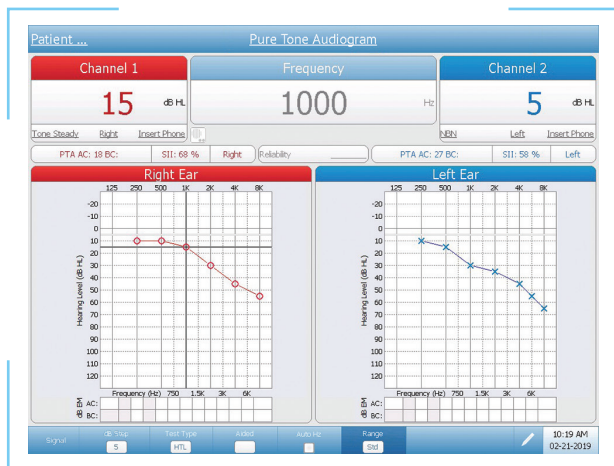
Patient ...

Pure Tone Audiogram

Channel 1

15 dB HL

Tone Steady Right Insert Phone

Frequency

1000 Hz

Channel 2

5 dB HL

NBN Left Insert Phone

PTA AC: 18 BC:

SII: 68 %

Right

Reliability

PTA AC: 27 BC:

SII: 58 %

Left

Right Ear

125 250 500 1K 2K 4K 8K

-20 -10 0 10 20 30 40 50 60 70 80 90 100 110 120

Hearing Level (dB HL)

Frequency (Hz) 750 1.5K 3K 6K

dB EM AC: BC:

Left Ear

125 250 500 1K 2K 4K 8K

-20 -10 0 10 20 30 40 50 60 70 80 90 100 110 120

Hearing Level (dB HL)

Frequency (Hz) 750 1.5K 3K 6K

dB EM AC: BC:

Signal

dB Step 5

Test Type HTL

Aided

Auto Hz

Range Std

10:19 AM 02-21-2019